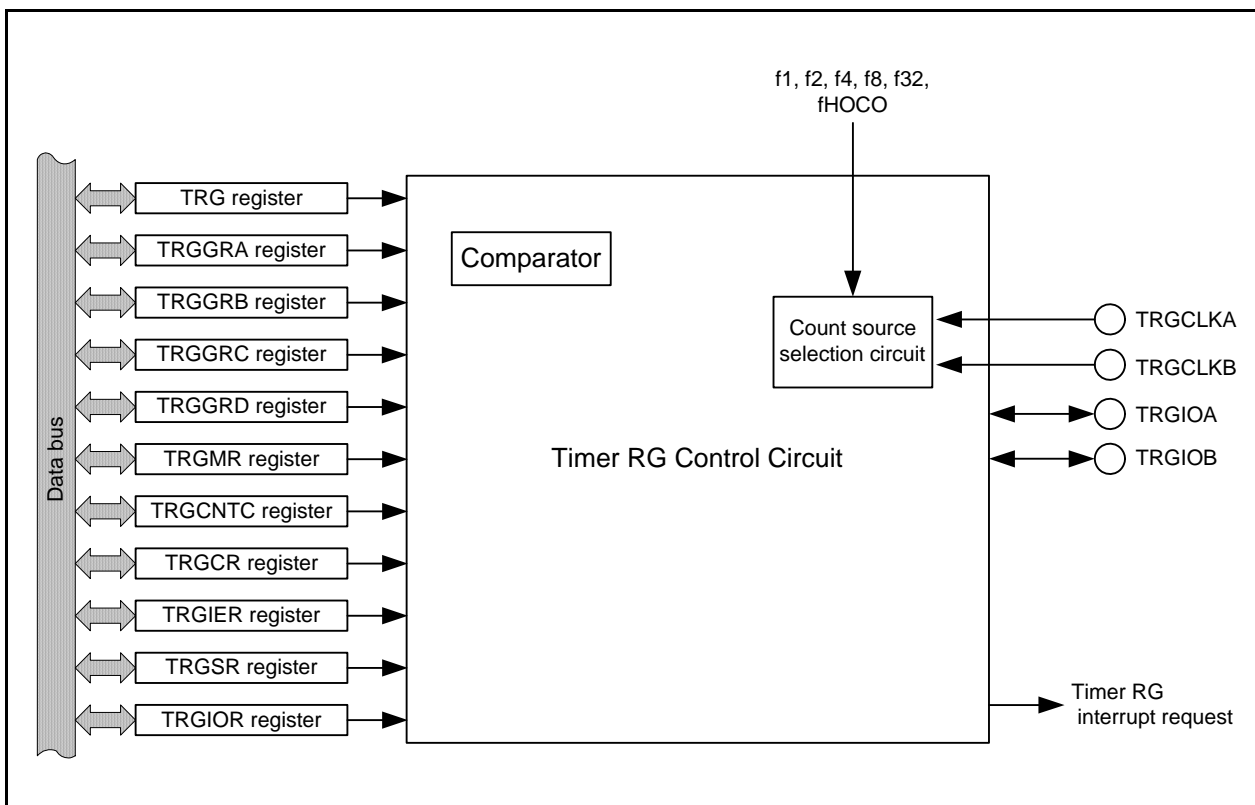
f1, f2, f4, f8, f32, fHOCO

Data bus

TRG register

TRGGRA register

TRGGRB register

TRGGRC register

TRGGRD register

TRGMR register

TRGCNTC register

TRGCR register

TRGIER register

TRGSR register

TRGIOR register

Comparator

Count source selection circuit

Timer RG Control Circuit

TRGCLKA

TRGCLKB

TRGIOA

TRGIOB

Timer RG interrupt request